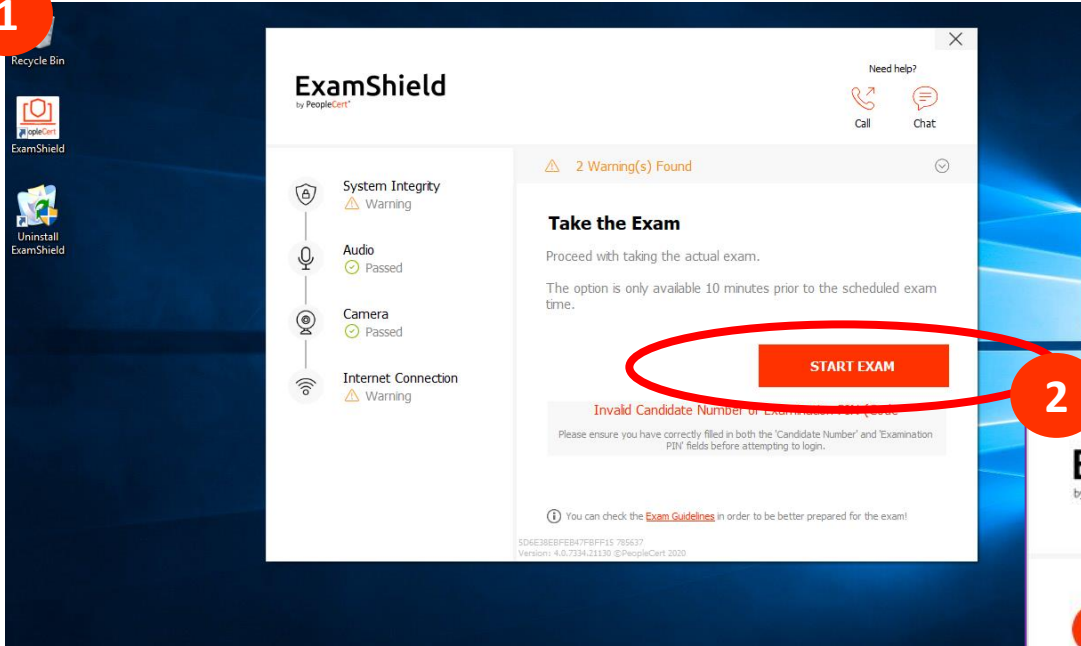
1

Recycle Bin

opleCert
ExamShield

Uninstall ExamShield

ExamShield
by PeopleCert

Need help?
Call
Chat

System Integrity
Warning

Audio
Passed

Camera
Passed

Internet Connection
Warning

2 Warning(s) Found

Take the Exam

Proceed with taking the actual exam.

The option is only available 10 minutes prior to the scheduled exam time.

START EXAM

2

Invalid Candidate Number or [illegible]

Please ensure you have correctly filled in both the 'Candidate Number' and 'Examination PIN' fields before attempting to login.

You can check the Exam Guidelines in order to be better prepared for the exam!

5D6E38EBFEB47FBFF15 785637
Version: 4.0.7334.21130 ©PeopleCert 2020

E
by